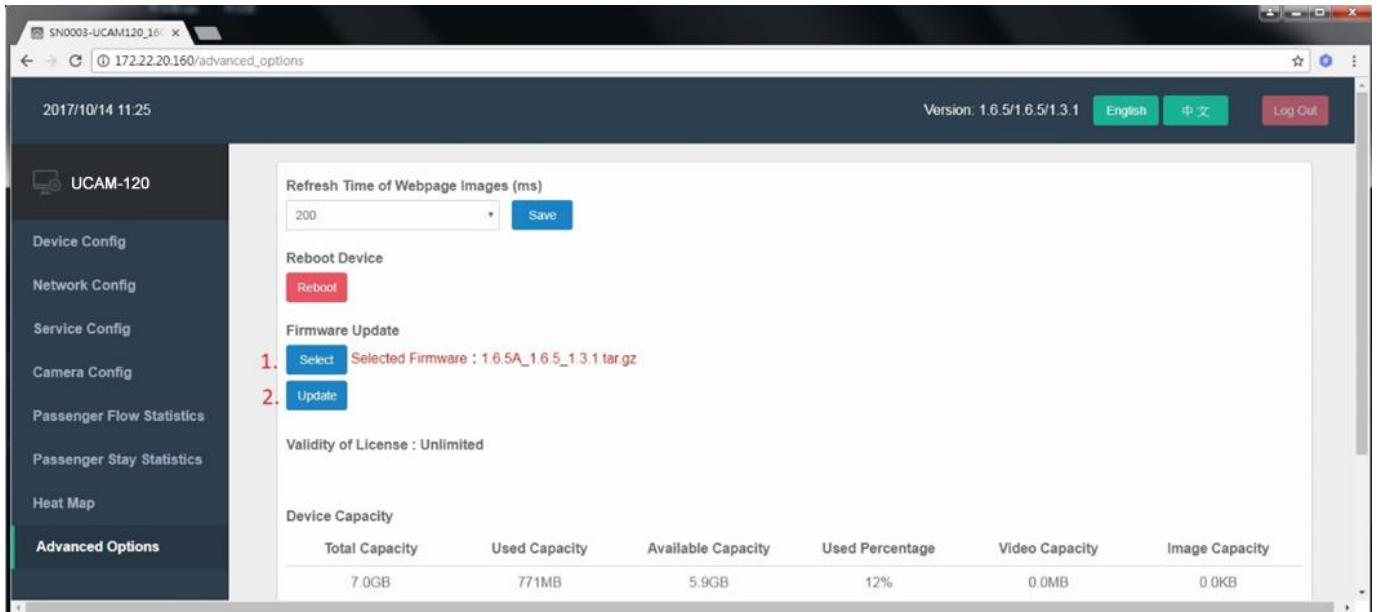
SN0003-UCAM120_16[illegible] ×

172.22.20.160/advanced_options

2017/10/14 11:25

Version: 1.6.5/1.6.5/1.3.1 English 中文 Log Out

UCAM-120

Device Config

Network Config

Service Config

Camera Config

Passenger Flow Statistics

Passenger Stay Statistics

Heat Map

Advanced Options

Refresh Time of Webpage Images (ms)

200

Save

Reboot Device

Reboot

Firmware Update

1. Select Selected Firmware：1.6.5A_1.6.5_1.3.1.tar.gz

2. Update

Validity of License : Unlimited

Device Capacity

| Total Capacity | Used Capacity | Available Capacity | Used Percentage | Video Capacity | Image Capacity |
|---|---|---|---|---|---|
| 7.0GB | 771MB | 5.9GB | 12% | 0.0MB | 0.0KB |